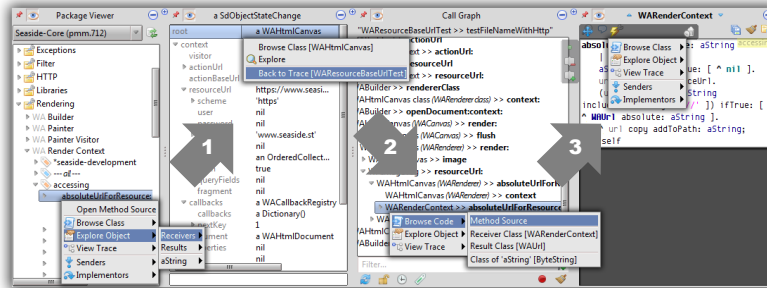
Package Viewer
Seaside-Core (pmm.712)
Exceptions
Filter
HTTP
Libraries
Rendering
WA Builder
WA Painter
WA Painter Visitor
WA Render Context
*seaside-development
-- all --
accessing
absoluteUrlForResource:
Open Method Source
Browse Class
Explore Object
View Trace
Senders
Implementors
Receivers
Results
aString

a SdObjectStateChange
root
a WAHtmlCanvas
context
visitor
actionUrl
actionBaseUrl
resourceUrl
scheme
user
password
fragment
queryFields
fragment
callbacks
callbacks
nextKey
'https'
nil
nil
'www.seaside.st'
nil
an OrderedCollect...
true
nil
nil
a WACallbackRegistry
a Dictionary()
1
a WAHtmlDocument
nil
Browse Class [WAHtmlCanvas]
Explore
Back to Trace [WAResourceBaseUrlTest]
https://www.seasi...

Call Graph
"WAResourceBaseUrlTest >> testFileNameWithHttp"
context
>> actionUrl:
>> resourceUrl
>> resourceUrl:
renderer
rendererClass
WAHtmlCanvas class (WARenderer class) >> context:
openDocument:context:
WAHtmlCanvas (WACanvas) >> render:
(WACanvas) >> flush
(WACanvas) >> render:
>> image
>> resourceUrl:
WAHtmlCanvas (WARenderer) >> absoluteUrlFor
WAHtmlCanvas (WARenderer) >> context
WARenderContext >> absoluteUrlForResource
Browse Code
Explore Object
View Trace
Method Source
Receiver Class [WARenderContext]
Result Class [WAUrl]
Class of 'aString' [ByteString]
Filter

WARenderContext
absoluteUrl: aString
Browse Class
Explore Object
View Trace
Senders
Implementors
true: [ ^ nil ].
ceUrl.
aString
includ '//' ]) ifTrue: [
^ WAUrl absolute: aString ].
^ url copy addToPath: aString;
self
1
2
3